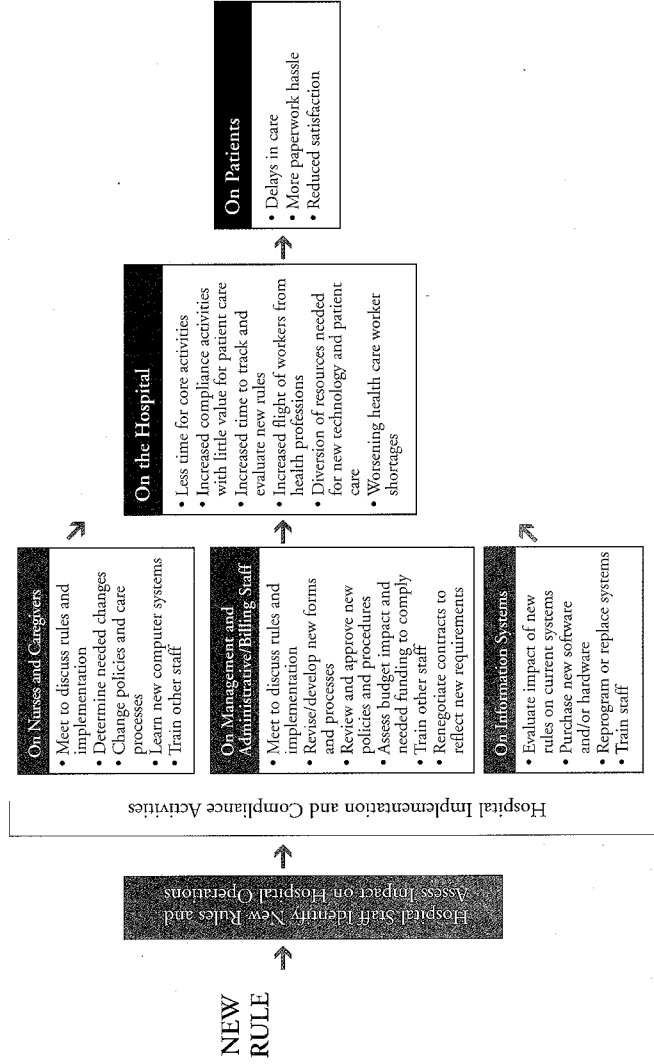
NEW RULE

Hospital Staff Identify New Rules and Assess Impact on Hospital Operations

Hospital Implementation and Compliance Activities

On Nurses and Caregivers
• Meet to discuss rules and implementation
• Determine needed changes
• Change policies and care processes
• Learn new computer systems
• Train other staff

On Management and Administrative/Billing Staff
• Meet to discuss rules and implementation
• Revise/develop new forms and processes
• Review and approve new policies and procedures
• Assess budget impact and needed funding to comply
• Train other staff
• Renegotiate contracts to reflect new requirements

On Information Systems
• Evaluate impact of new rules on current systems
• Purchase new software and/or hardware
• Reprogram or replace systems
• Train staff

On the Hospital
• Less time for core activities
• Increased compliance activities with little value for patient care
• Increased time to track and evaluate new rules
• Increased flight of workers from health professions
• Diversion of resources needed for new technology and patient care
• Worsening health care worker shortages

On Patients
• Delays in care
• More paperwork hassle
• Reduced satisfaction